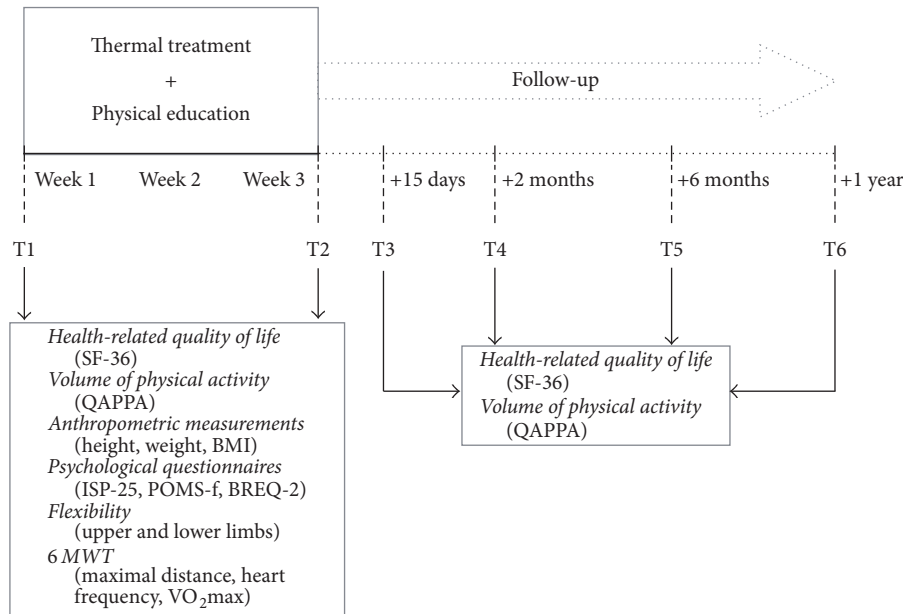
Thermal treatment
+
Physical education

Follow-up

Week 1 Week 2 Week 3 +15 days +2 months +6 months +1 year

T1 T2 T3 T4 T5 T6

*Health-related quality of life*
(SF-36)
*Volume of physical activity*
(QAPPA)
*Anthropometric measurements*
(height, weight, BMI)
*Psychological questionnaires*
(ISP-25, POMS-f, BREQ-2)
*Flexibility*
(upper and lower limbs)
6 *MWT*
(maximal distance, heart frequency, $VO_2$max)

*Health-related quality of life*
(SF-36)
*Volume of physical activity*
(QAPPA)